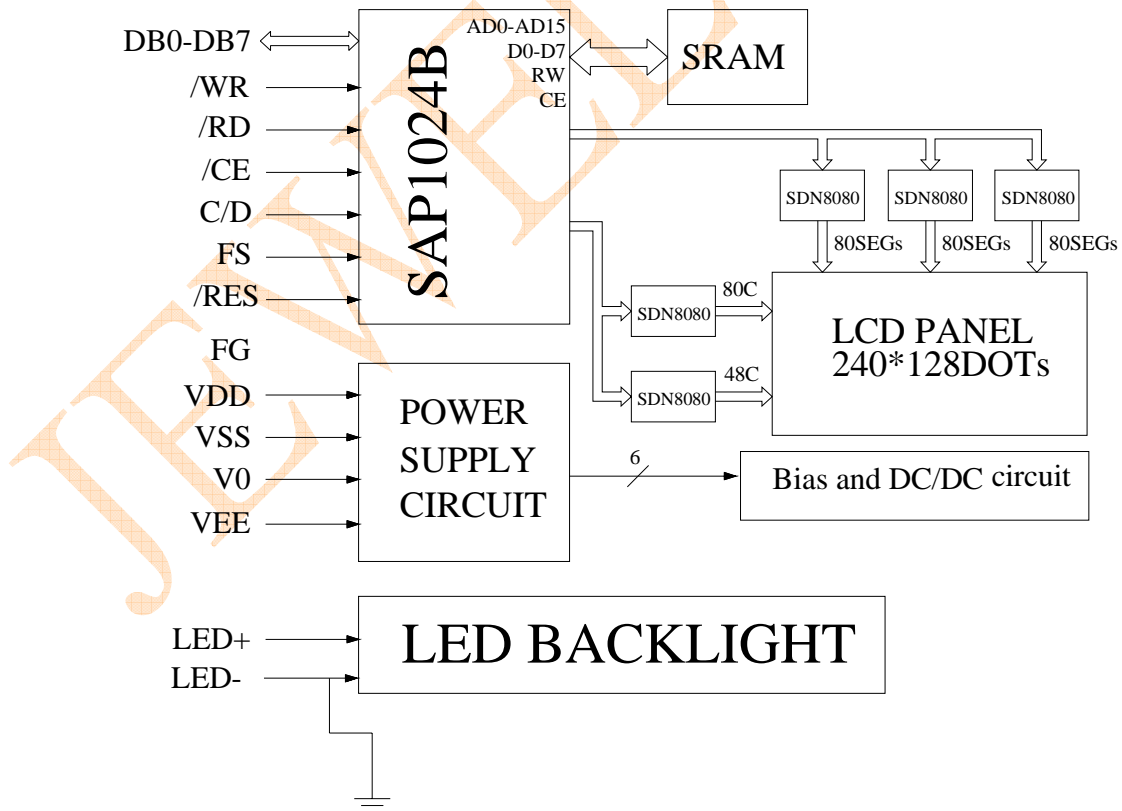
DB0-DB7
/WR
/RD
/CE
C/D
FS
/RES
FG
VDD
VSS
V0
VEE

SAP1024B

AD0-AD15
D0-D7
RW
CE

SRAM

SDN8080
SDN8080
SDN8080
80SEGs
80SEGs
80SEGs

SDN8080
80C
SDN8080
48C

LCD PANEL
240*128DOTs

POWER
SUPPLY
CIRCUIT

6

Bias and DC/DC circuit

LED+
LED-

LED BACKLIGHT

JEWEL